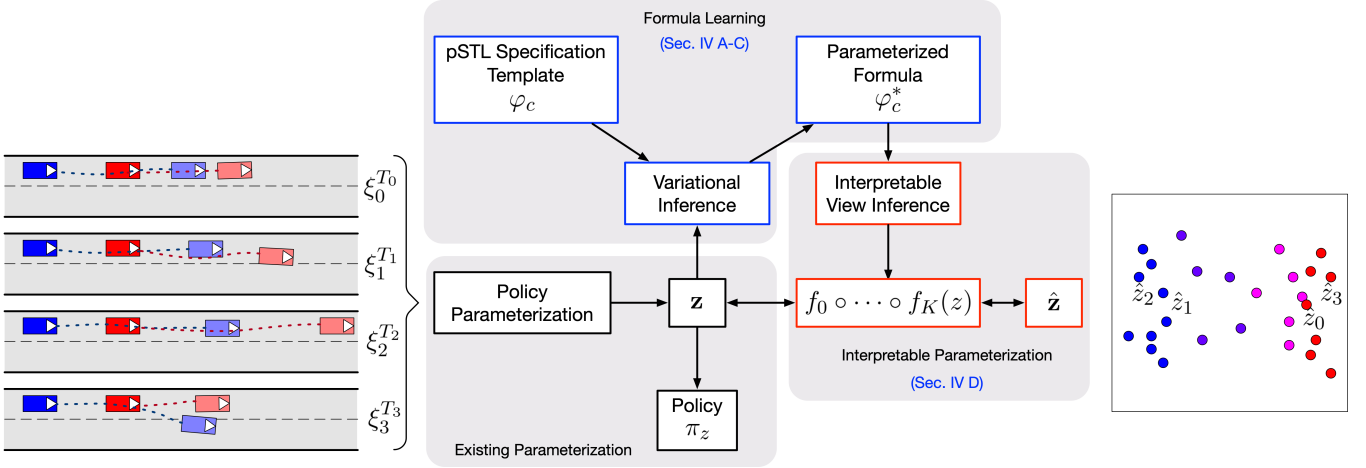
$\xi_0^{T_0}$

$\xi_1^{T_1}$

$\xi_2^{T_2}$

$\xi_3^{T_3}$

Formula Learning

(Sec. IV A-C)

pSTL Specification Template $\varphi_c$

Parameterized Formula $\varphi_c^*$

Variational Inference

Interpretable View Inference

Policy Parameterization

$\mathbf{z}$

$f_0 \circ \cdots \circ f_K(z)$

$\hat{\mathbf{z}}$

Interpretable Parameterization

(Sec. IV D)

Policy $\pi_z$

Existing Parameterization

$\hat{z}_2$ $\hat{z}_1$ $\hat{z}_3$ $\hat{z}_0$